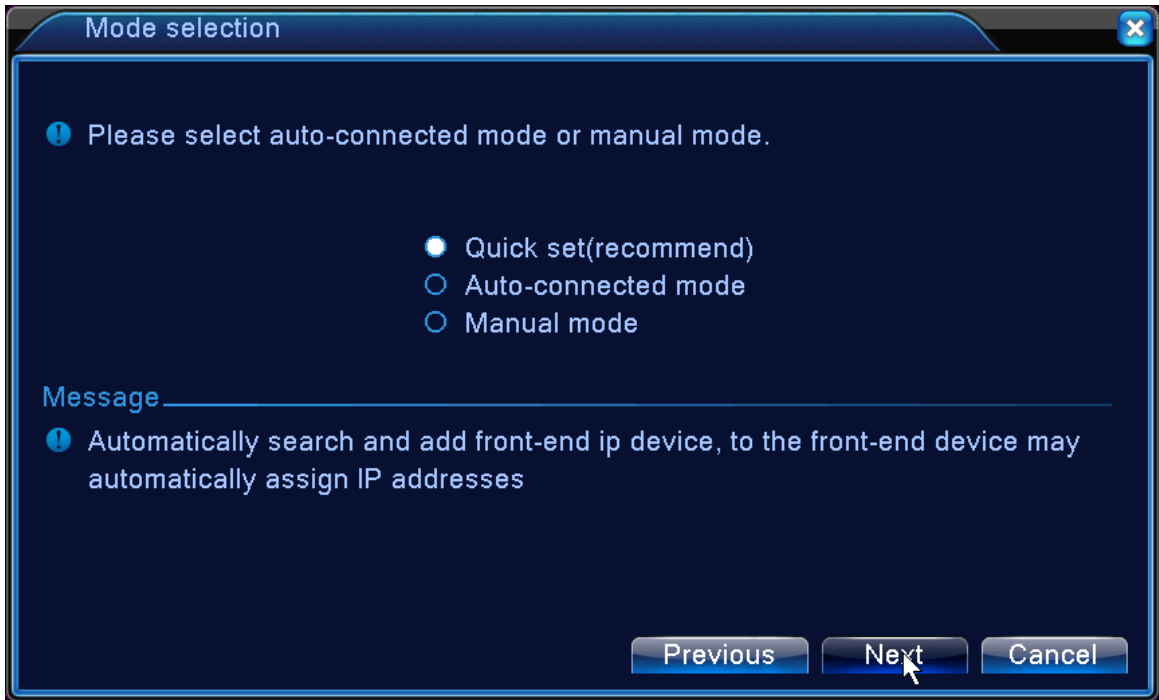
Mode selection

Please select auto-connected mode or manual mode.

Quick set(recommend)
Auto-connected mode
Manual mode

Message

Automatically search and add front-end ip device, to the front-end device may automatically assign IP addresses

Previous
Next
Cancel